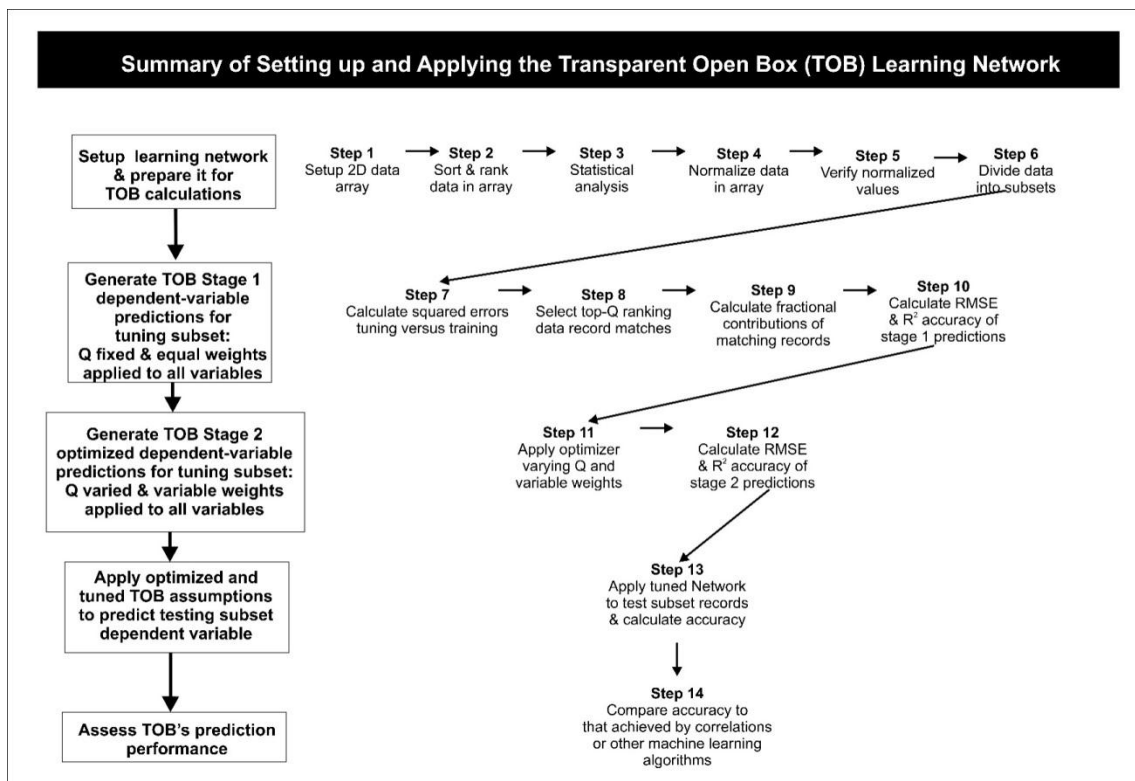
Summary of Setting up and Applying the Transparent Open Box (TOB) Learning Network

Setup learning network & prepare it for TOB calculations

Generate TOB Stage 1 dependent-variable predictions for tuning subset: Q fixed & equal weights applied to all variables

Generate TOB Stage 2 optimized dependent-variable predictions for tuning subset: Q varied & variable weights applied to all variables

Apply optimized and tuned TOB assumptions to predict testing subset dependent variable

Assess TOB's prediction performance

Step 1
Setup 2D data array

Step 2
Sort & rank data in array

Step 3
Statistical analysis

Step 4
Normalize data in array

Step 5
Verify normalized values

Step 6
Divide data into subsets

Step 7
Calculate squared errors tuning versus training

Step 8
Select top-Q ranking data record matches

Step 9
Calculate fractional contributions of matching records

Step 10
Calculate RMSE & $R^2$ accuracy of stage 1 predictions

Step 11
Apply optimizer varying Q and variable weights

Step 12
Calculate RMSE & $R^2$ accuracy of stage 2 predictions

Step 13
Apply tuned Network to test subset records & calculate accuracy

Step 14
Compare accuracy to that achieved by correlations or other machine learning algorithms